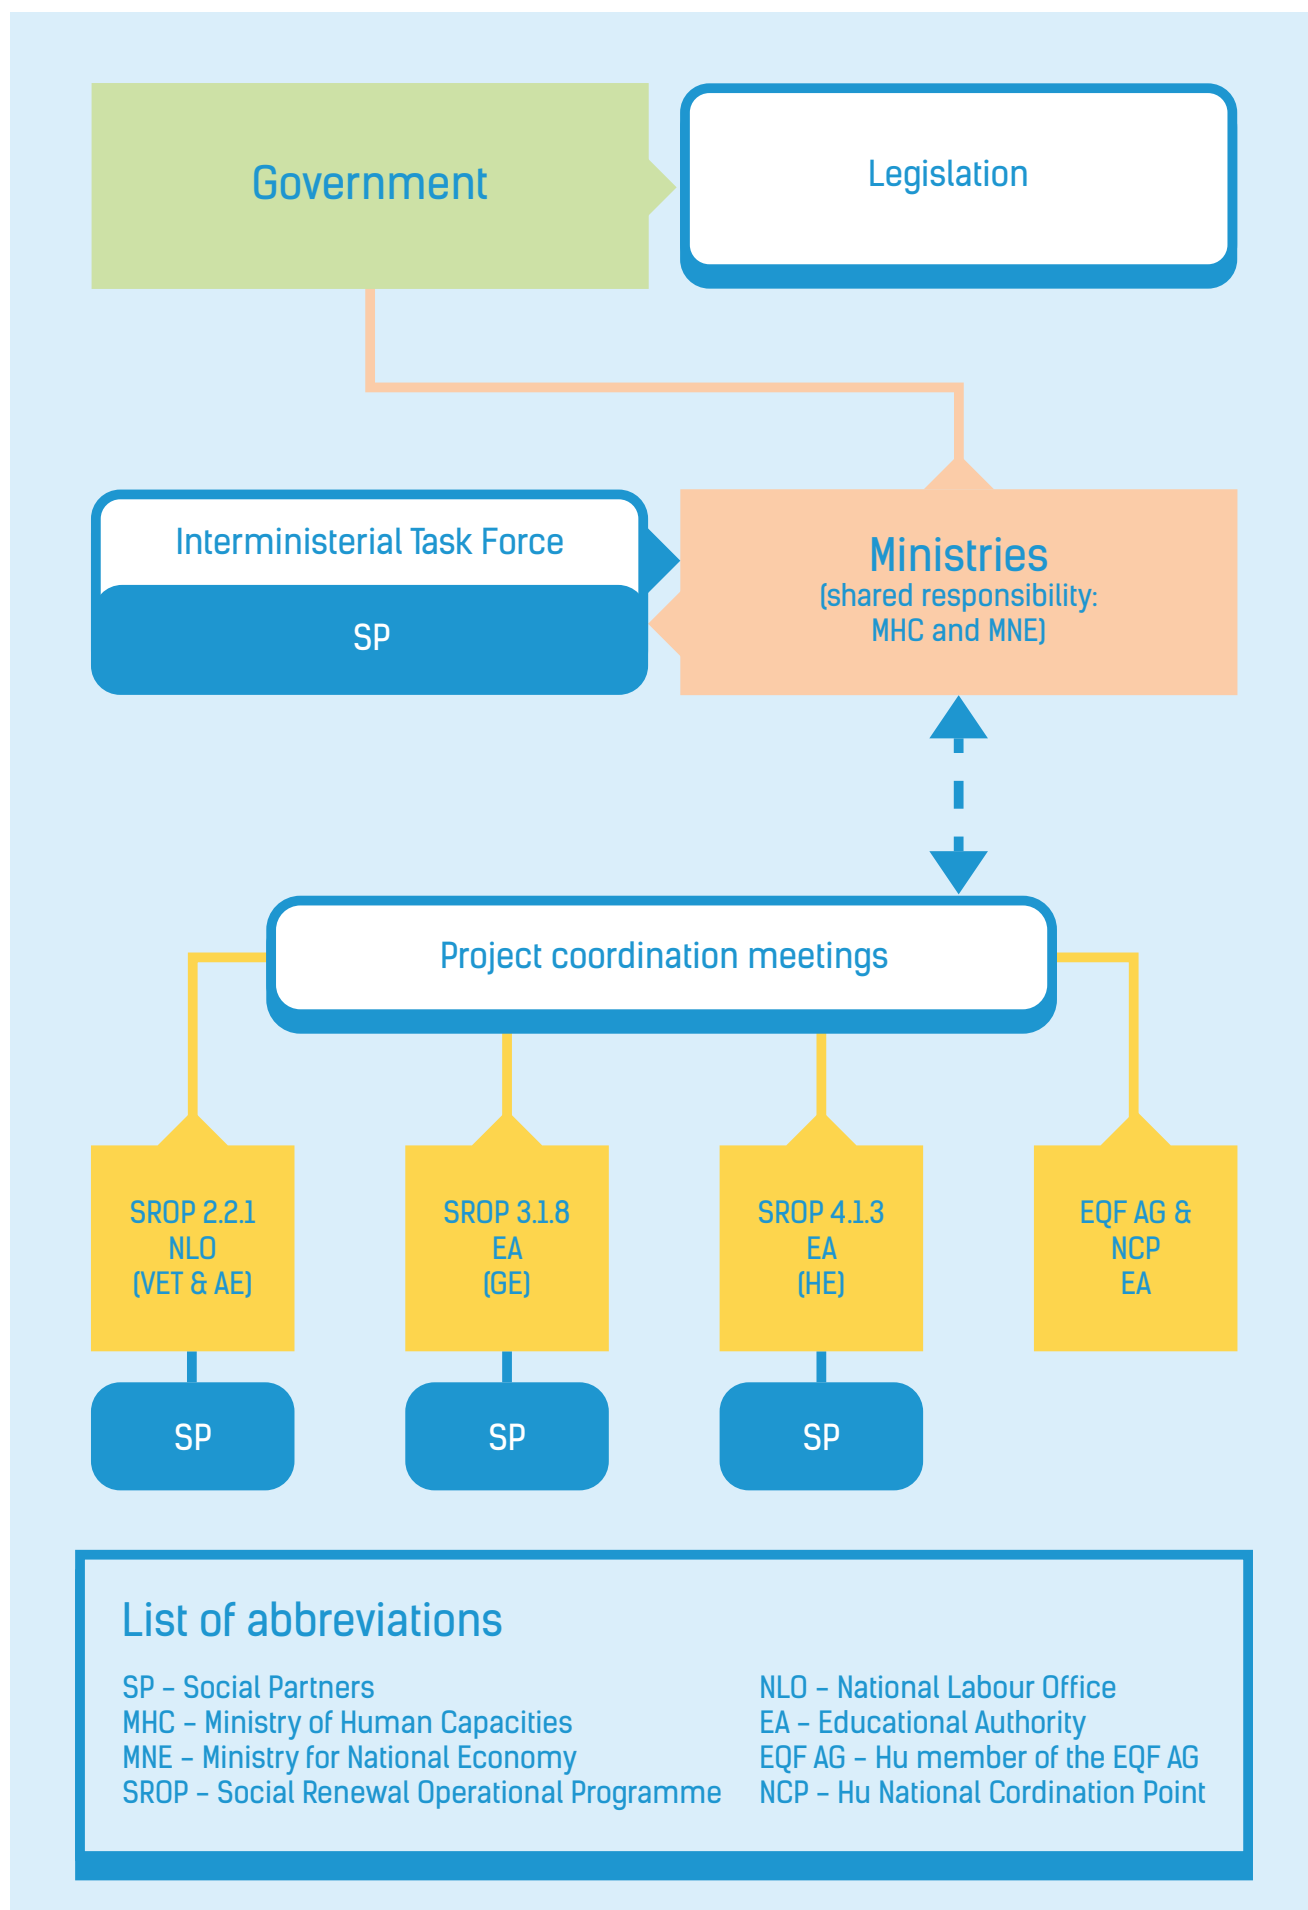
Government

Legislation

Interministerial Task Force

SP

Ministries
(shared responsibility: MHC and MNE)

Project coordination meetings

SROP 2.2.1
NLO
(VET & AE)

SROP 3.1.8
EA
(GE)

SROP 4.1.3
EA
(HE)

EQF AG &
NCP
EA

SP

SP

SP

List of abbreviations

SP – Social Partners
MHC – Ministry of Human Capacities
MNE – Ministry for National Economy
SROP – Social Renewal Operational Programme

NLO – National Labour Office
EA – Educational Authority
EQF AG – Hu member of the EQF AG
NCP – Hu National Cordination Point